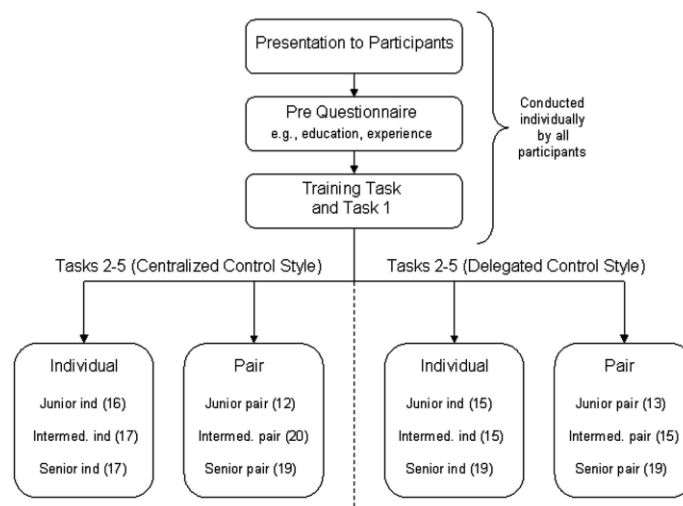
Presentation to Participants

Pre Questionnaire
e.g., education, experience

Training Task
and Task 1

Conducted individually by all participants

Tasks 2-5 (Centralized Control Style)

Tasks 2-5 (Delegated Control Style)

Individual
Junior ind (16)
Intermed. ind (17)
Senior ind (17)

Pair
Junior pair (12)
Intermed. pair (20)
Senior pair (19)

Individual
Junior ind (15)
Intermed. ind (15)
Senior ind (19)

Pair
Junior pair (13)
Intermed. pair (15)
Senior pair (19)